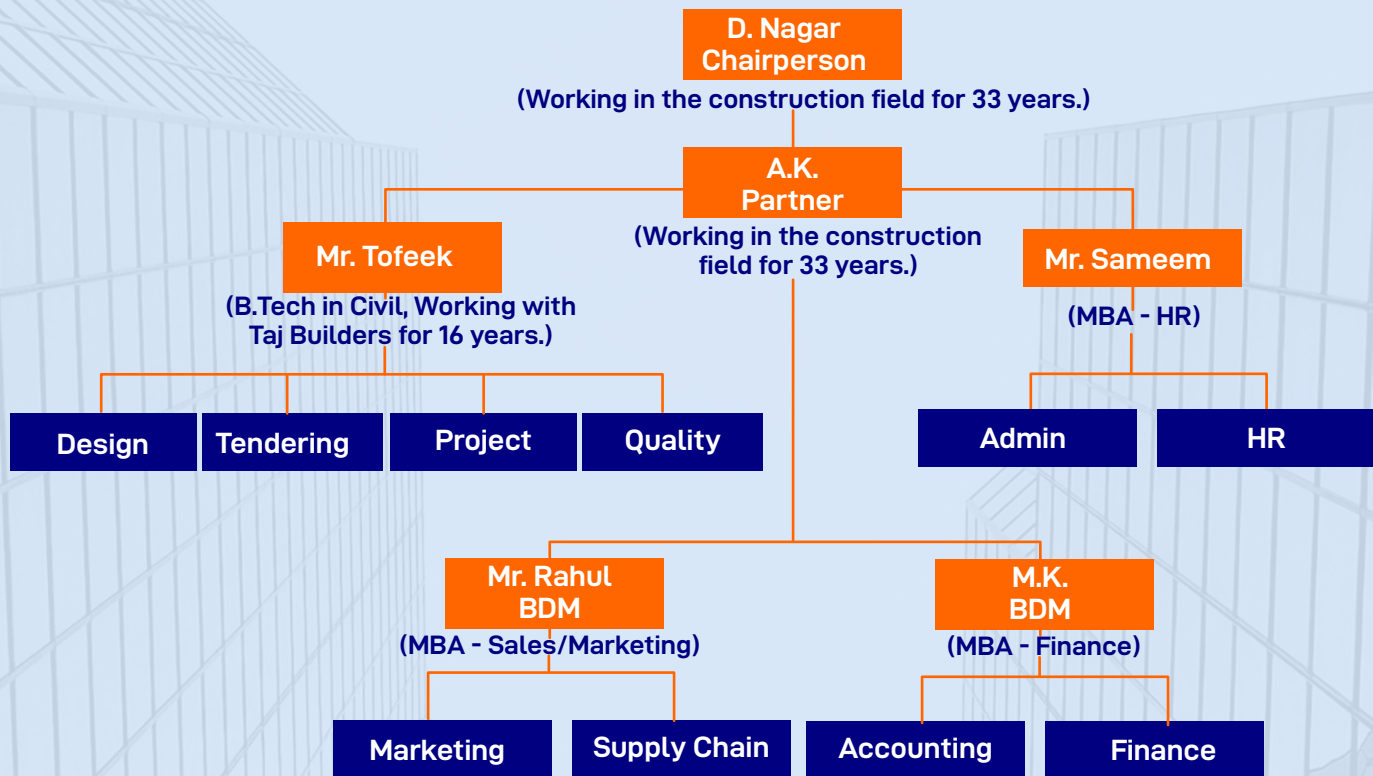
D. Nagar
Chairperson
(Working in the construction field for 33 years.)

A.K.
Partner
(Working in the construction field for 33 years.)

Mr. Tofeek
(B.Tech in Civil, Working with Taj Builders for 16 years.)

Design

Tendering

Project

Quality

Mr. Sameem
(MBA - HR)

Admin

HR

Mr. Rahul
BDM
(MBA - Sales/Marketing)

Marketing

Supply Chain

M.K.
BDM
(MBA - Finance)

Accounting

Finance